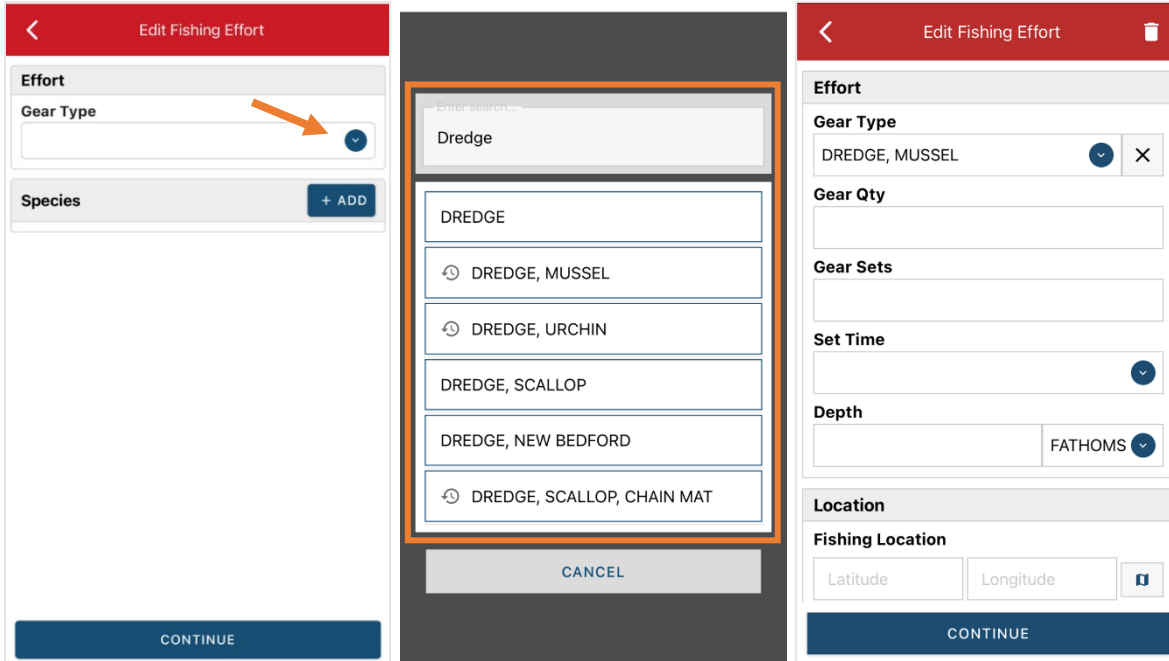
Edit Fishing Effort

Effort

Gear Type

Species

+ ADD

CONTINUE

Enter search...

Dredge

DREDGE

DREDGE, MUSSEL

DREDGE, URCHIN

DREDGE, SCALLOP

DREDGE, NEW BEDFORD

DREDGE, SCALLOP, CHAIN MAT

CANCEL

Edit Fishing Effort

Effort

Gear Type

DREDGE, MUSSEL

Gear Qty

Gear Sets

Set Time

Depth

FATHOMS

Location

Fishing Location

Latitude

Longitude

CONTINUE